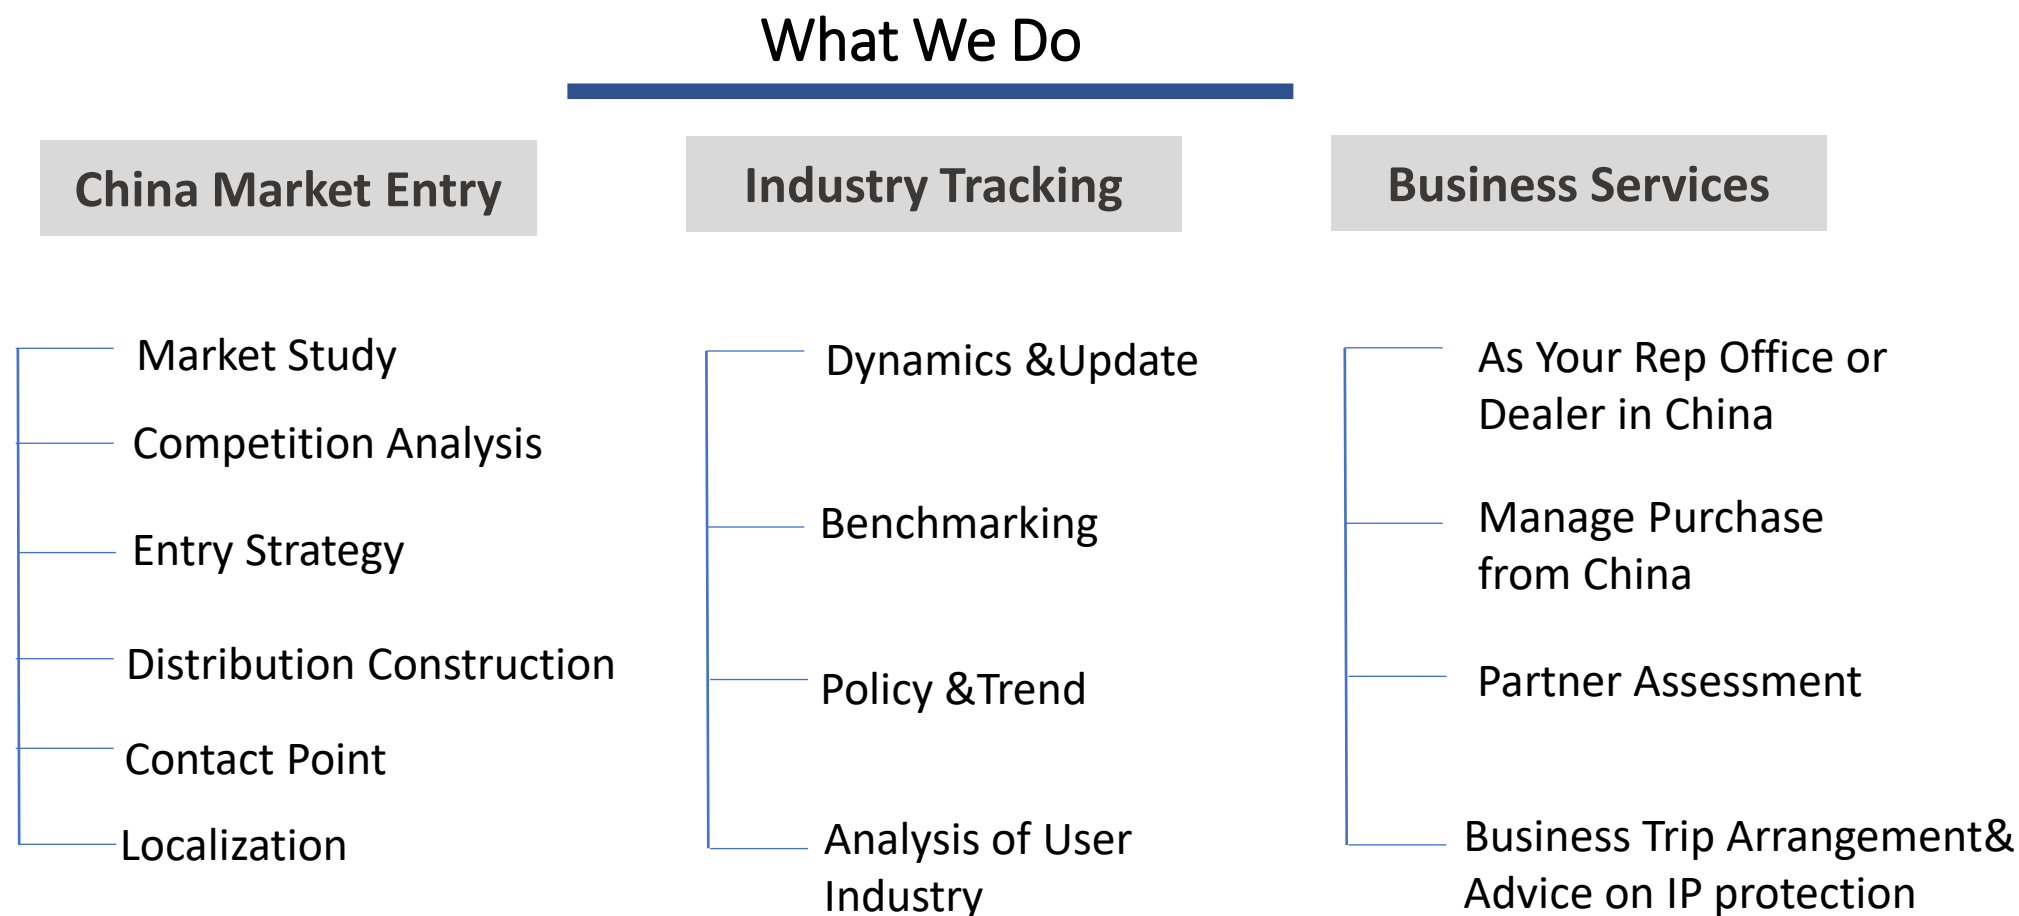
What We Do

China Market Entry

Market Study

Competition Analysis

Entry Strategy

Distribution Construction

Contact Point

Localization

Industry Tracking

Dynamics &Update

Benchmarking

Policy &Trend

Analysis of User Industry

Business Services

As Your Rep Office or Dealer in China

Manage Purchase from China

Partner Assessment

Business Trip Arrangement& Advice on IP protection